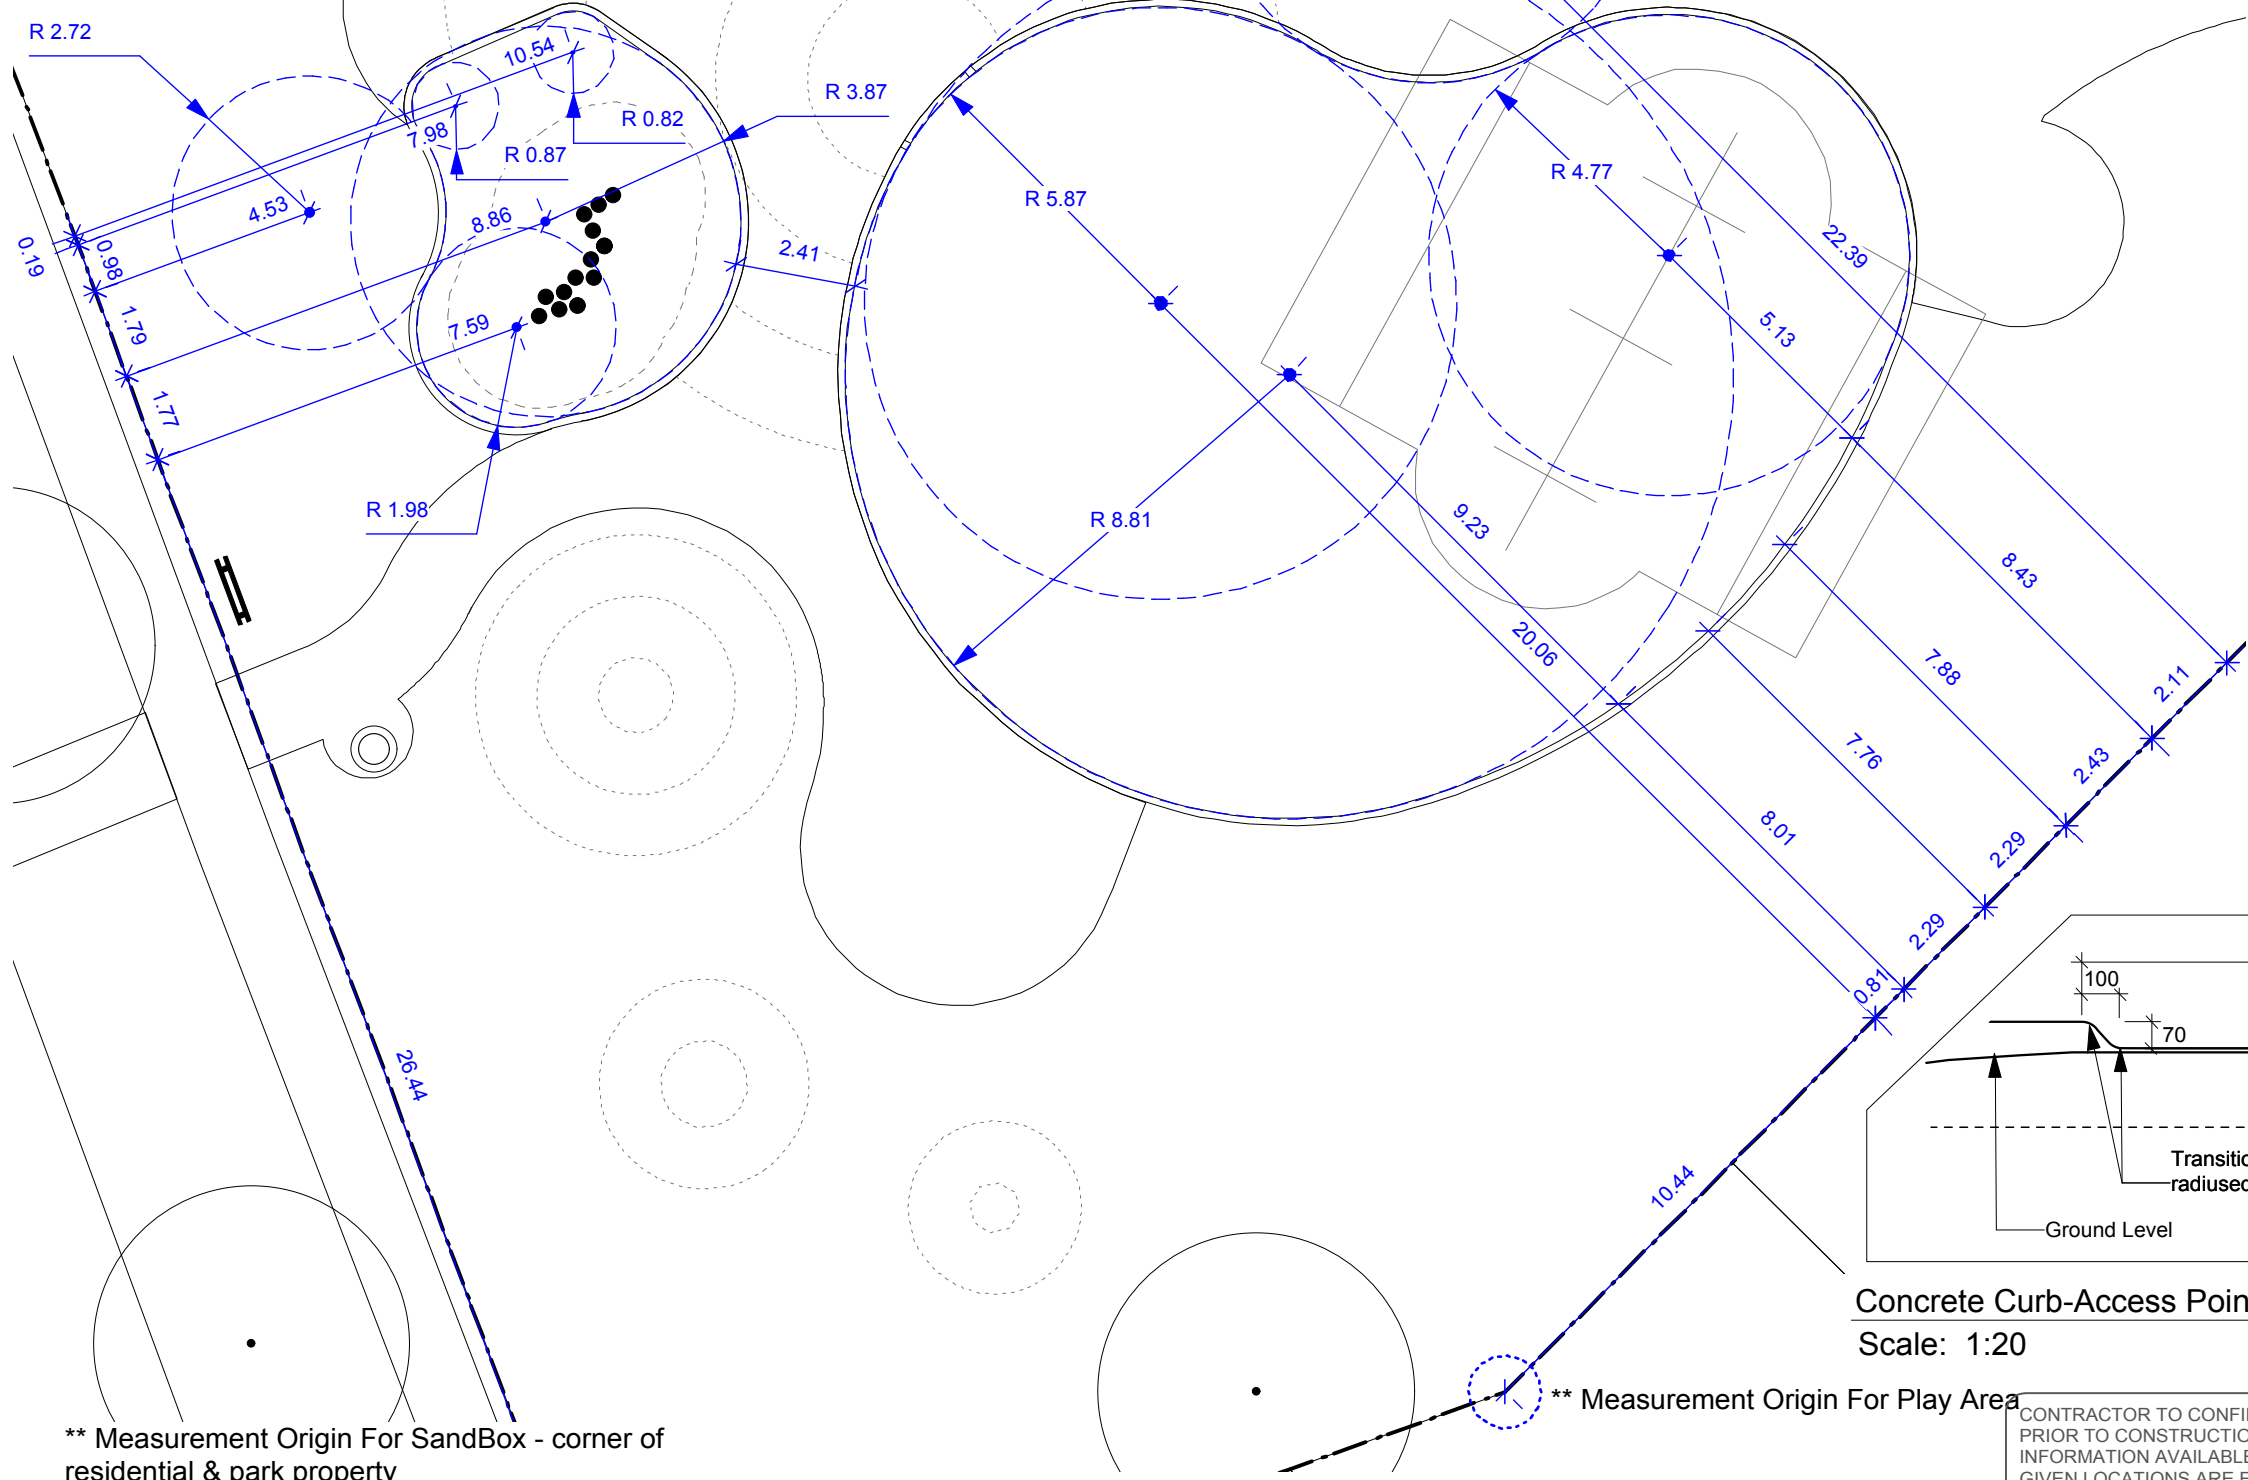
R 2.72

10.54

R 3.87

7.98

R 0.82

R 0.87

4.53

8.86

0.19

0.98

2.41

R 5.87

R 4.77

22.39

5.13

1.79

7.59

1.77

R 1.98

R 8.81

9.23

8.43

20.06

7.88

2.11

7.76

2.43

8.01

2.29

2.29

0.81

26.44

10.44

100

70

Transitio
radiused

Ground Level

Concrete Curb-Access Poin

Scale: 1:20

** Measurement Origin For Play Area

CONTRACTOR TO CONFI
PRIOR TO CONSTRUCTIO
INFORMATION AVAILABLE
GIVEN LOCATIONS ARE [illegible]

** Measurement Origin For SandBox - corner of residential & park property